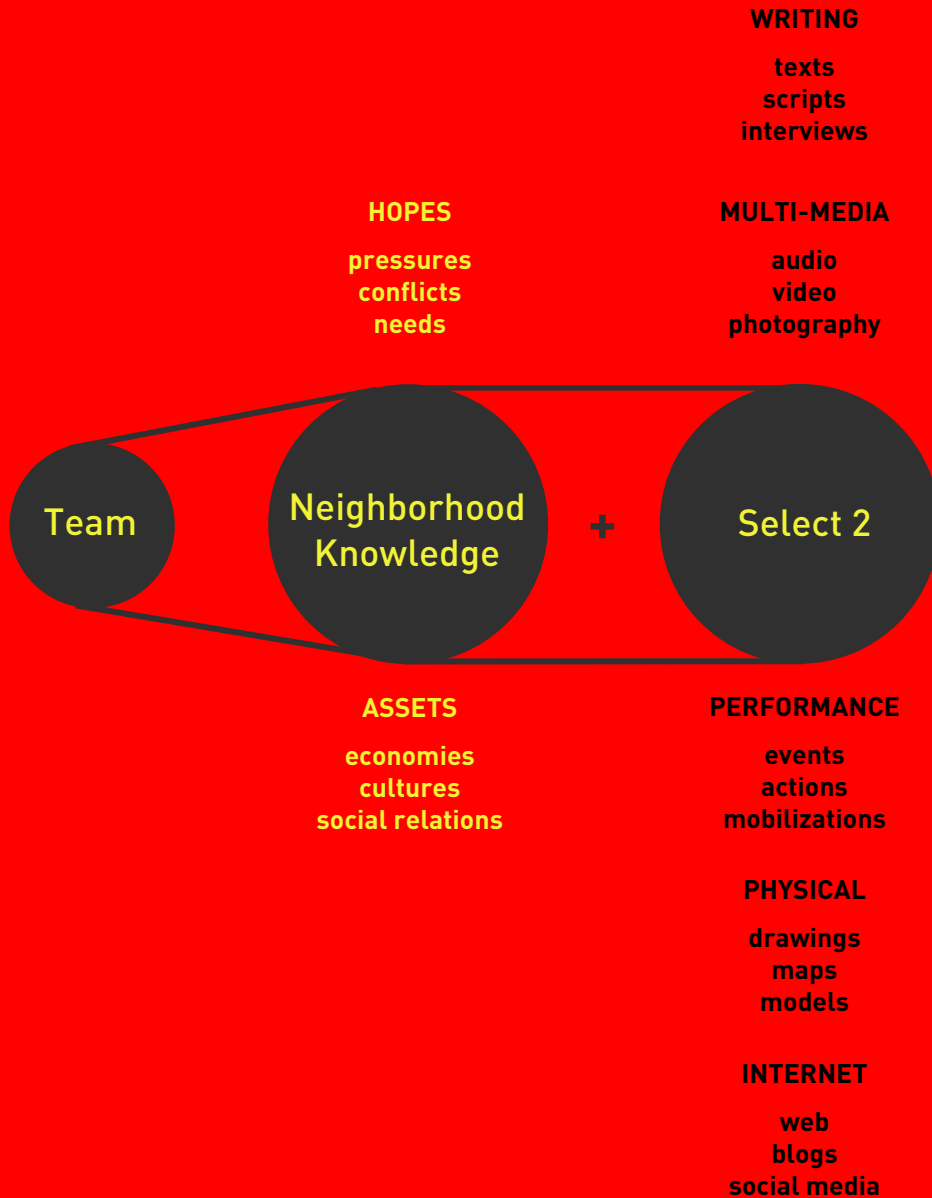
WRITING

texts
scripts
interviews

HOPES

pressures
conflicts
needs

MULTI-MEDIA

audio
video
photography

Team

Neighborhood Knowledge

+

Select 2

ASSETS

economies
cultures
social relations

PERFORMANCE

events
actions
mobilizations

PHYSICAL

drawings
maps
models

INTERNET

web
blogs
social media